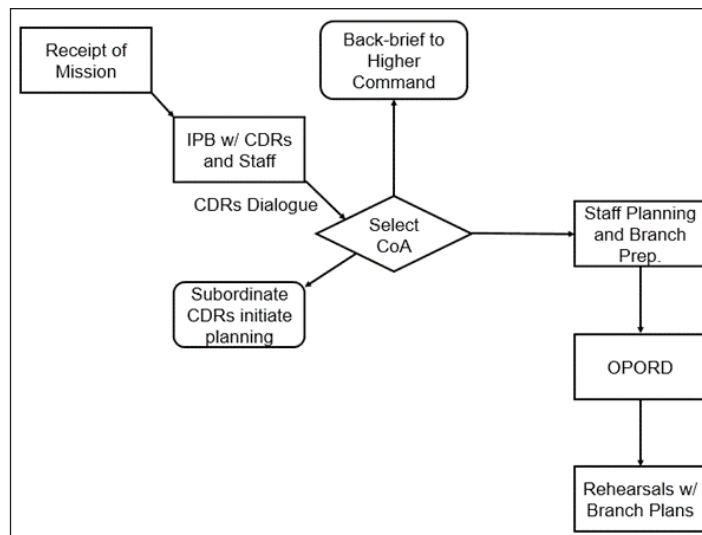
Receipt of Mission

Back-brief to Higher Command

IPB w/ CDRs and Staff

CDRs Dialogue

Select CoA

Staff Planning and Branch Prep.

Subordinate CDRs initiate planning

OPORD

Rehearsals w/ Branch Plans